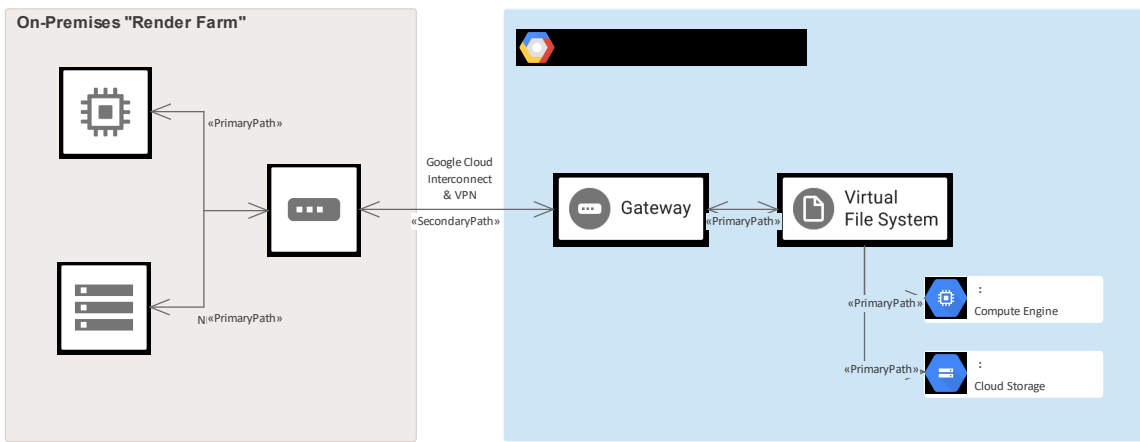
On-Premises "Render Farm"

«PrimaryPath»

Google Cloud Interconnect & VPN

«SecondaryPath»

Gateway

«PrimaryPath»

Virtual File System

N«PrimaryPath»

«PrimaryPath»

:
Compute Engine

«PrimaryPath»

:
Cloud Storage